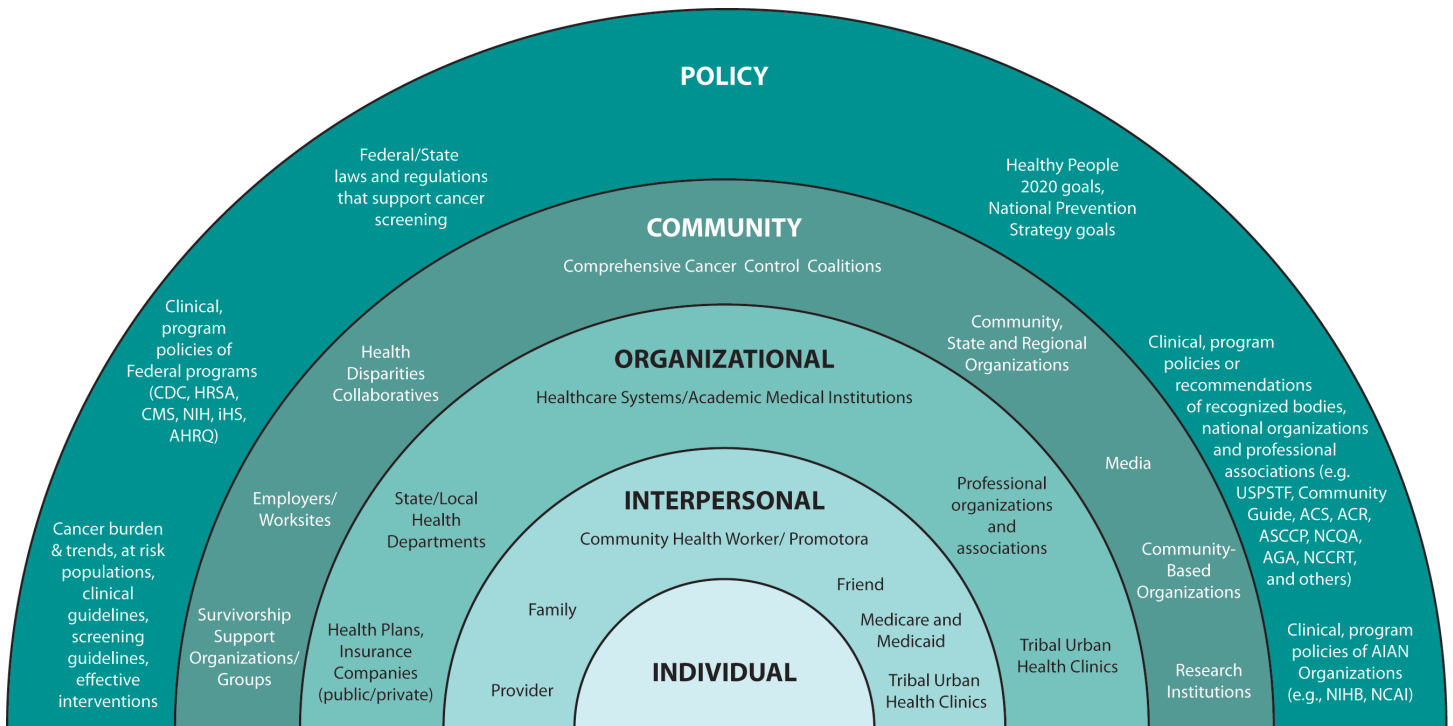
POLICY

Federal/State laws and regulations that support cancer screening

Healthy People 2020 goals, National Prevention Strategy goals

Clinical, program policies of Federal programs (CDC, HRSA, CMS, NIH, iHS, AHRQ)

Clinical, program policies or recommendations of recognized bodies, national organizations and professional associations (e.g. USPSTF, Community Guide, ACS, ACR, ASCCP, NCQA, AGA, NCCRT, and others)

Cancer burden & trends, at risk populations, clinical guidelines, screening guidelines, effective interventions

Clinical, program policies of AIAN Organizations (e.g., NIHB, NCAI)

COMMUNITY

Comprehensive Cancer Control Coalitions

Health Disparities Collaboratives

Community, State and Regional Organizations

Media

Employers/ Worksites

Community-Based Organizations

Survivorship Support Organizations/ Groups

Research Institutions

ORGANIZATIONAL

Healthcare Systems/Academic Medical Institutions

State/Local Health Departments

Professional organizations and associations

Health Plans, Insurance Companies (public/private)

Tribal Urban Health Clinics

INTERPERSONAL

Community Health Worker/ Promotora

Family

Friend

Medicare and Medicaid

Provider

Tribal Urban Health Clinics

INDIVIDUAL